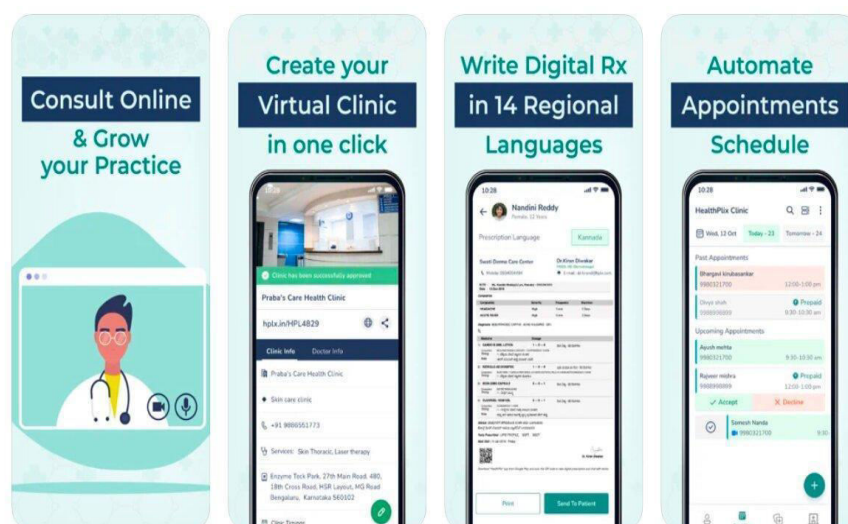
Consult Online
& Grow
your Practice

Create your
Virtual Clinic
in one click

Clinic has been successfully approved

Praba's Care Health Clinic

hplx.in/HPL4829

Clinic Info Doctor Info

Praba's Care Health Clinic

Skin care clinic

+91 9886551773

Services: Skin Thoracic, Laser therapy

Enzyme Tech Park, 27th Main Road, 480, 18th Cross Road, HSR Layout, MG Road Bengaluru, Karnataka 560102

Write Digital Rx
in 14 Regional
Languages

10:28

Nandini Reddy
Female, 12 Years

Prescription Language Kannada

Swati Drama Care Center
Dr.Kiran Divakar

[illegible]

Print Send To Patient

Automate
Appointments
Schedule

10:28

HealthPlix Clinic

Wed, 12 Oct Today - 23 Tomorrow - 24

Past Appointments

Bhargavi kinabasankar
9980321700 12:00-1:00 pm

Divya shah
9988909099 Prepaid
9:30-10:30 am

Upcoming Appointments

Ayush mehta
9980321700 9:30-10:30 am

Rajveer mishra
9988909099 Prepaid
12:00-1:00 pm

Accept Decline

Somesh Nanda
9980321700 9:30